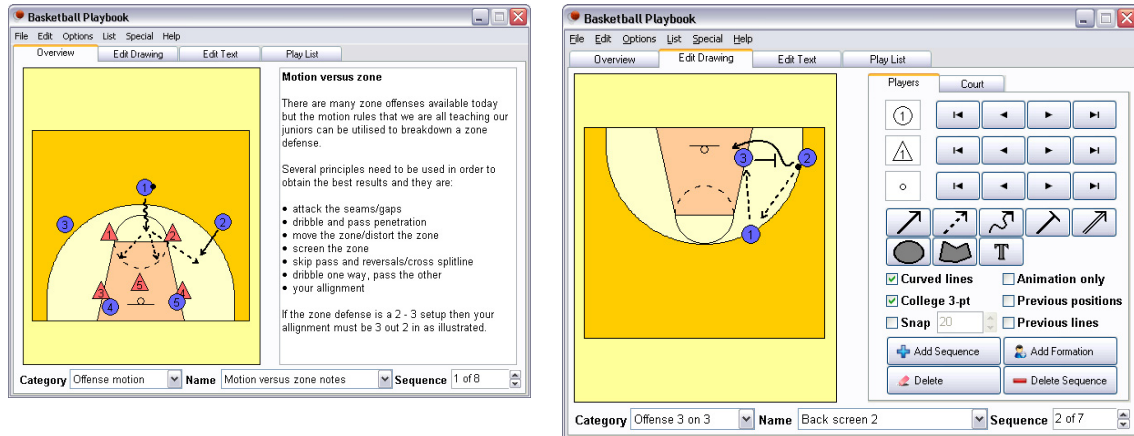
Basketball Playbook

File Edit Options List Special Help

Overview | Edit Drawing | Edit Text | Play List

1 2 3 1 2 3 4 5 4 5

Motion versus zone

There are many zone offenses available today but the motion rules that we are all teaching our juniors can be utilised to breakdown a zone defense.

Several principles need to be used in order to obtain the best results and they are:

- attack the seams/gaps
- dribble and pass penetration
- move the zone/distort the zone
- screen the zone
- skip pass and reversals/cross splitline
- dribble one way, pass the other
- your allignment

If the zone defense is a 2 - 3 setup then your allignment must be 3 out 2 in as illustrated.

Category Offense motion Name Motion versus zone notes Sequence 1 of 8

Basketball Playbook

File Edit Options List Special Help

Overview | Edit Drawing | Edit Text | Play List

3 2 1

Players | Court

1

T

Curved lines
Animation only
College 3-pt
Previous positions
Snap 20
Previous lines

Add Sequence
Add Formation
Delete
Delete Sequence

Category Offense 3 on 3 Name Back screen 2 Sequence 2 of 7